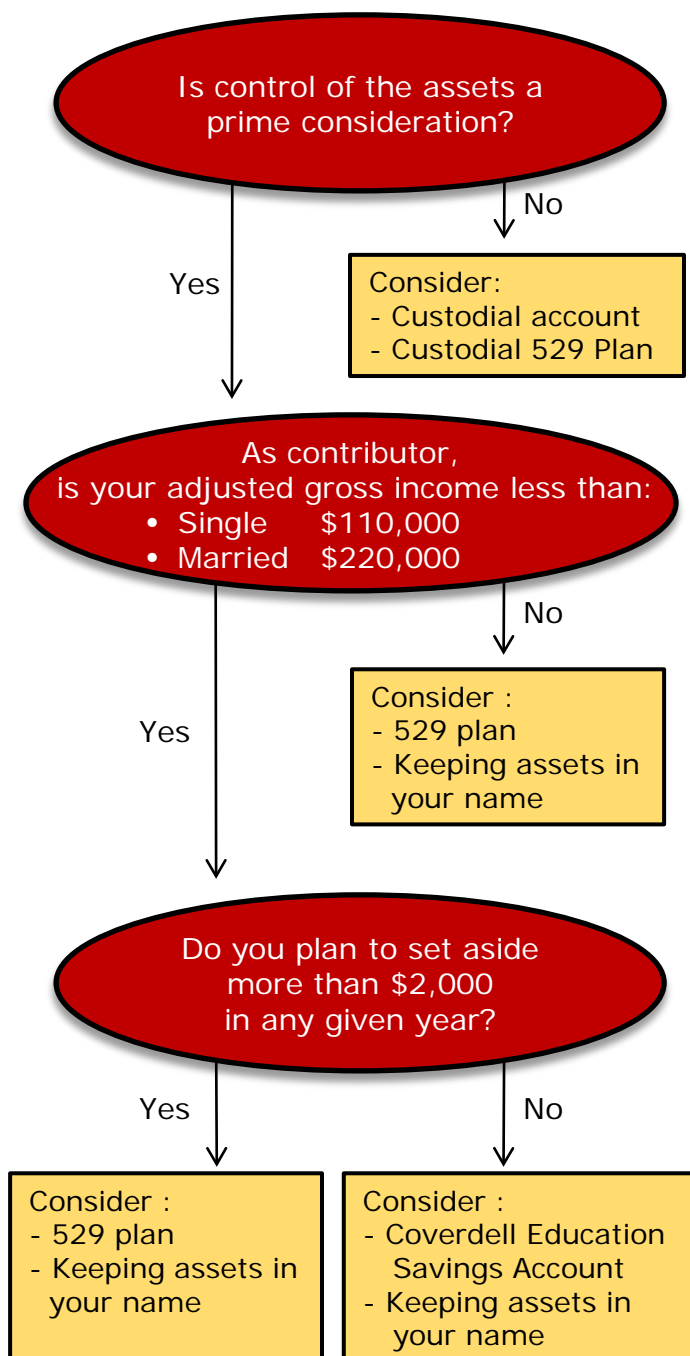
Is control of the assets a prime consideration?

No

Consider:
- Custodial account
- Custodial 529 Plan

Yes

As contributor, is your adjusted gross income less than:
• Single $110,000
• Married $220,000

No

Consider :
- 529 plan
- Keeping assets in your name

Yes

Do you plan to set aside more than $2,000 in any given year?

Yes

No

Consider :
- 529 plan
- Keeping assets in your name

Consider :
- Coverdell Education Savings Account
- Keeping assets in your name